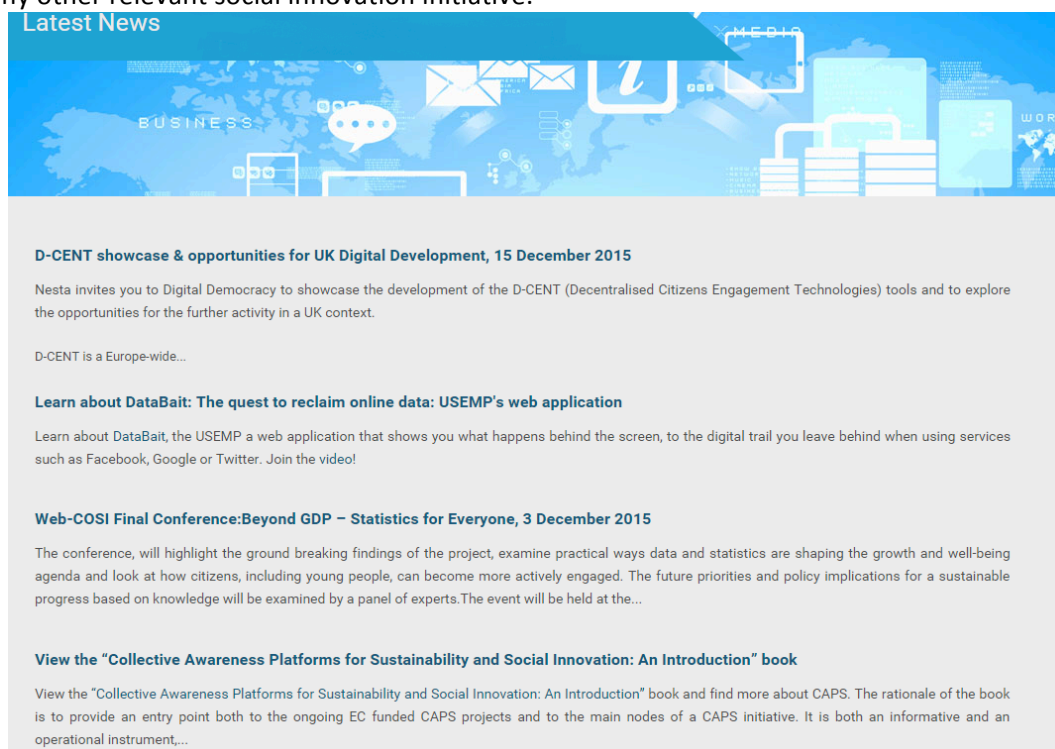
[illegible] other relevant social innovation initiative.

Latest News

MEDIA

BUSINESS

WOR

D-CENT showcase & opportunities for UK Digital Development, 15 December 2015

Nesta invites you to Digital Democracy to showcase the development of the D-CENT (Decentralised Citizens Engagement Technologies) tools and to explore the opportunities for the further activity in a UK context.

D-CENT is a Europe-wide...

Learn about DataBait: The quest to reclaim online data: USEMP's web application

Learn about DataBait, the USEMP a web application that shows you what happens behind the screen, to the digital trail you leave behind when using services such as Facebook, Google or Twitter. Join the video!

Web-COSI Final Conference:Beyond GDP – Statistics for Everyone, 3 December 2015

The conference, will highlight the ground breaking findings of the project, examine practical ways data and statistics are shaping the growth and well-being agenda and look at how citizens, including young people, can become more actively engaged. The future priorities and policy implications for a sustainable progress based on knowledge will be examined by a panel of experts.The event will be held at the...

View the “Collective Awareness Platforms for Sustainability and Social Innovation: An Introduction” book

View the “Collective Awareness Platforms for Sustainability and Social Innovation: An Introduction” book and find more about CAPS. The rationale of the book is to provide an entry point both to the ongoing EC funded CAPS projects and to the main nodes of a CAPS initiative. It is both an informative and an operational instrument,...